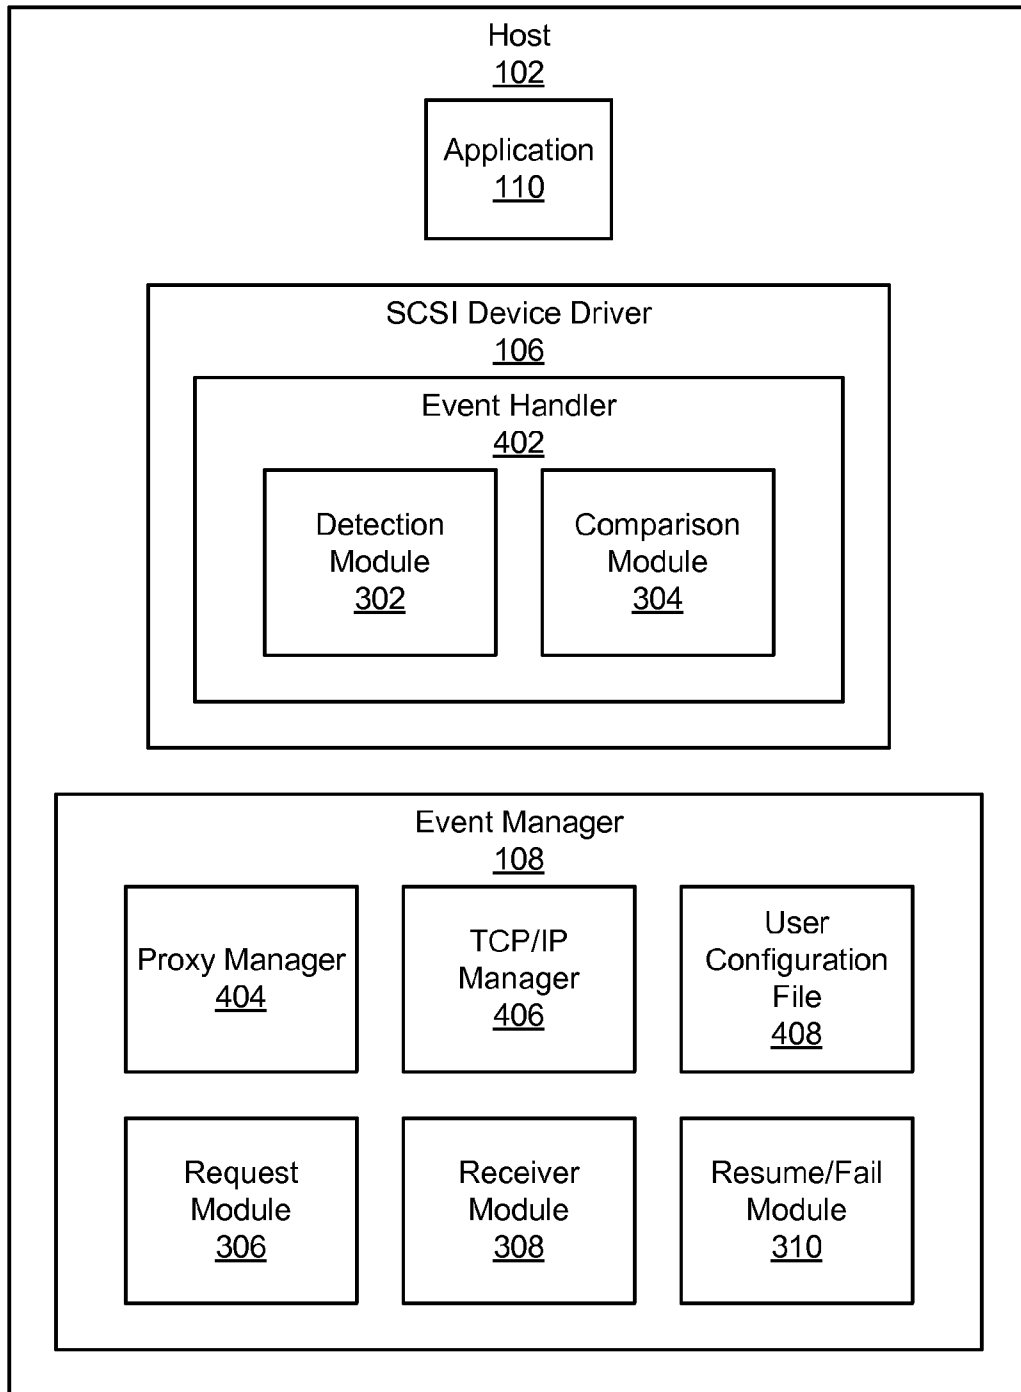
Host
102

Application
110

SCSI Device Driver
106

Event Handler
402

Detection Module
302

Comparison Module
304

Event Manager
108

Proxy Manager
404

TCP/IP Manager
406

User Configuration File
408

Request Module
306

Receiver Module
308

Resume/Fail Module
310